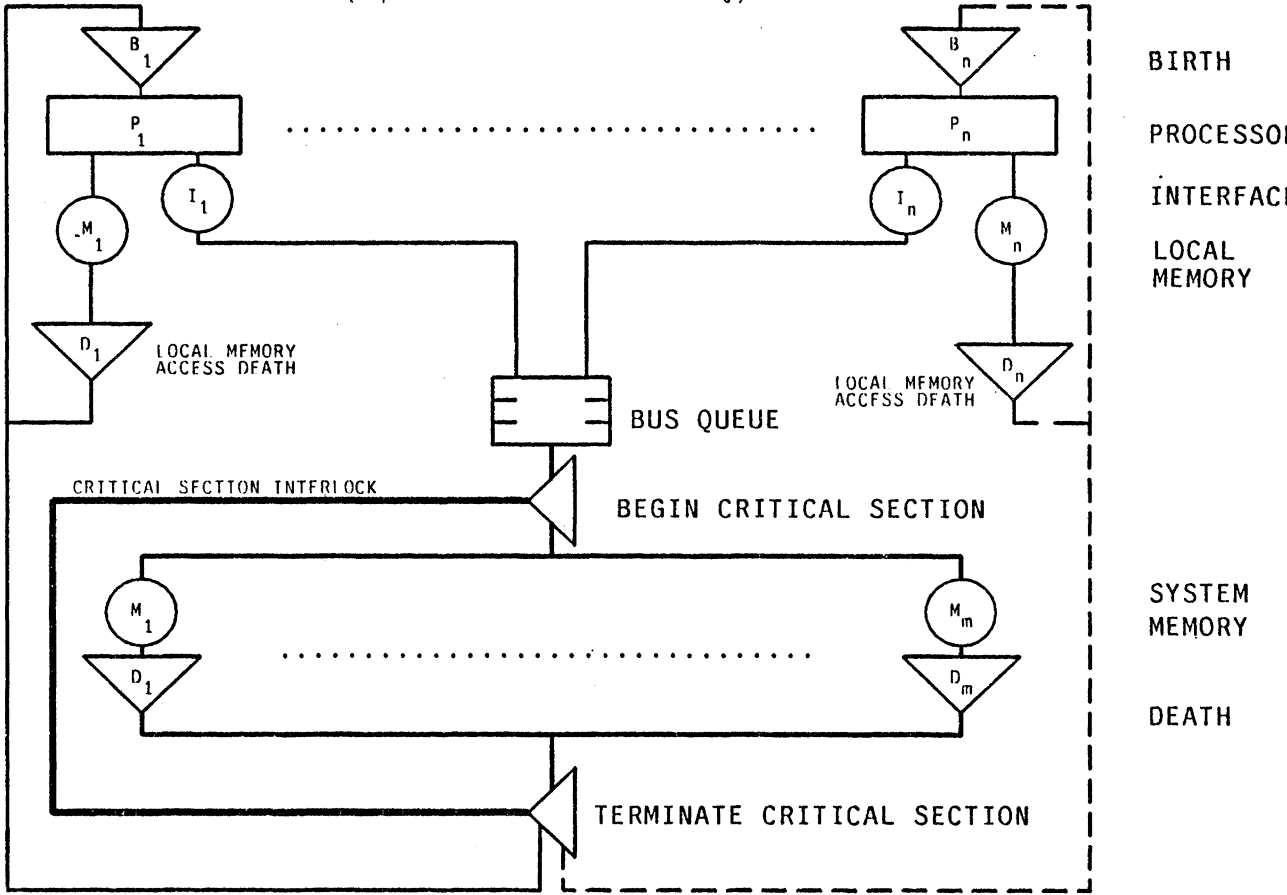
$B_1$

$P_1$

$I_1$

$M_1$

$D_1$

LOCAL MEMORY ACCESS DEATH

$B_n$

$P_n$

$I_n$

$M_n$

$D_n$

LOCAL MEMORY ACCESS DEATH

BUS QUEUE

CRITICAL SECTION INTERLOCK

BEGIN CRITICAL SECTION

$M_1$

$D_1$

$M_m$

$D_m$

TERMINATE CRITICAL SECTION

BIRTH

PROCESSO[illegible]

INTERFAC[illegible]

LOCAL MEMORY

SYSTEM MEMORY

DEATH